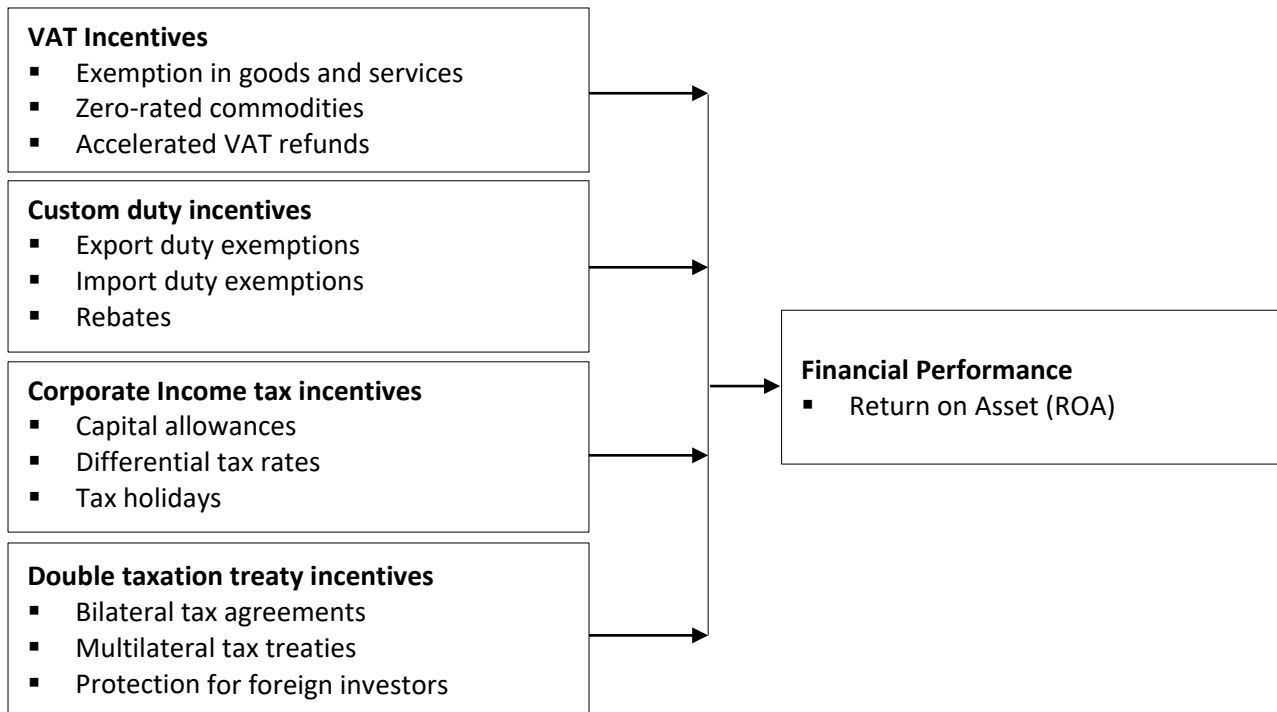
**VAT Incentives**
- Exemption in goods and services
- Zero-rated commodities
- Accelerated VAT refunds

**Custom duty incentives**
- Export duty exemptions
- Import duty exemptions
- Rebates

**Corporate Income tax incentives**
- Capital allowances
- Differential tax rates
- Tax holidays

**Double taxation treaty incentives**
- Bilateral tax agreements
- Multilateral tax treaties
- Protection for foreign investors

**Financial Performance**
- Return on Asset (ROA)